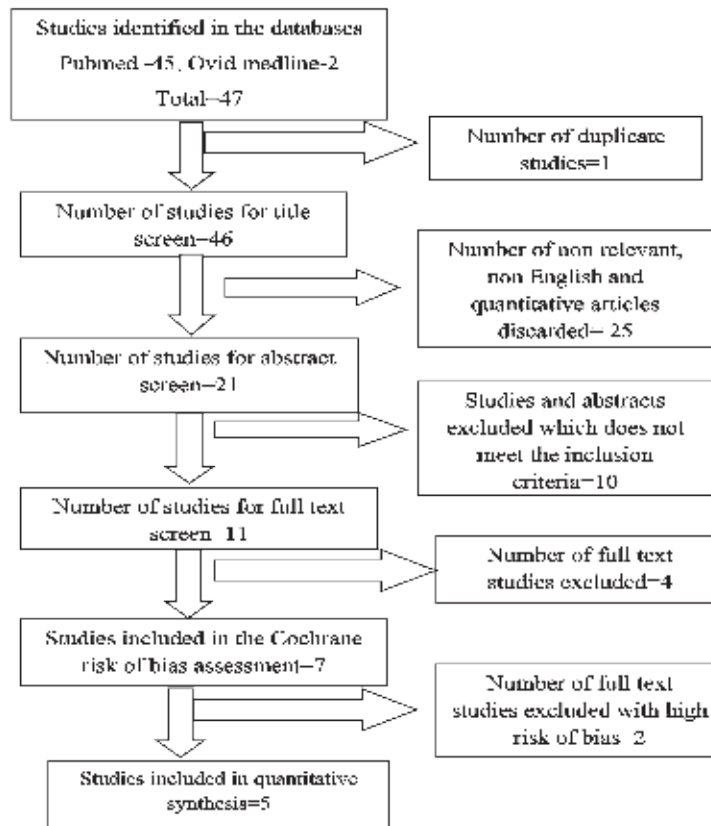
Studies identified in the databases Pubmed-45, Ovid medline-2 Total-47

Number of duplicate studies=1

Number of studies for title screen-46

Number of non relevant, non English and quantitative articles discarded- 25

Number of studies for abstract screen-21

Studies and abstracts excluded which does not meet the inclusion criteria-10

Number of studies for full text screen 11

Number of full text studies excluded-4

Studies included in the Cochrane risk of bias assessment-7

Number of full text studies excluded with high risk of bias 2

Studies included in quantitative synthesis=5